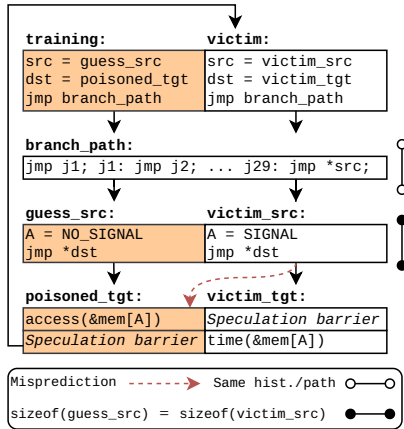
training:

src = guess_src
dst = poisoned_tgt
jmp branch_path

victim:

src = victim_src
dst = victim_tgt
jmp branch_path

branch_path:

jmp j1; j1: jmp j2; ... j29: jmp *src;

guess_src:

A = NO_SIGNAL
jmp *dst

victim_src:

A = SIGNAL
jmp *dst

poisoned_tgt:

access(&mem[A])
*Speculation barrier*

victim_tgt:

*Speculation barrier*
time(&mem[A])

Misprediction

Same hist./path

sizeof(guess_src) = sizeof(victim_src)